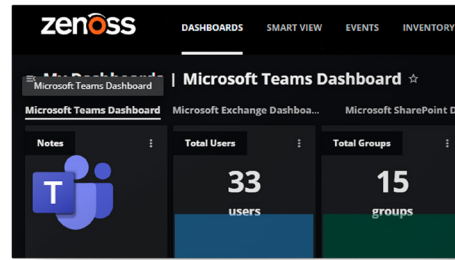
zenoss

DASHBOARDS SMART VIEW EVENTS INVENTORY

Microsoft Teams Dashboard

My Dashboards | Microsoft Teams Dashboard ☆

Microsoft Teams Dashboard Microsoft Exchange Dashboa... Microsoft SharePoint D

Notes

T

Total Users

33

users

Total Groups

15

groups